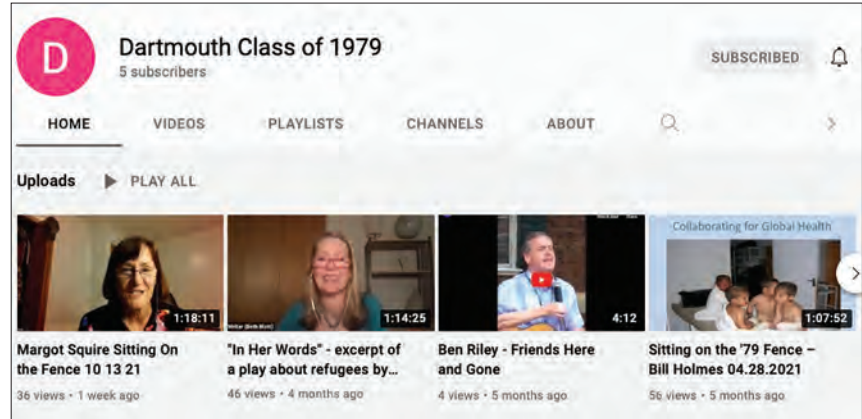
D

Dartmouth Class of 1979
5 subscribers

SUBSCRIBED

HOME VIDEOS PLAYLISTS CHANNELS ABOUT

Uploads PLAY ALL

1:18:11
Margot Squire Sitting On the Fence 10 13 21
36 views • 1 week ago

1:14:25
"In Her Words" - excerpt of a play about refugees by...
46 views • 4 months ago

4:12
Ben Riley - Friends Here and Gone
4 views • 5 months ago

Collaborating for Global Health
1:07:52
Sitting on the '79 Fence – Bill Holmes 04.28.2021
56 views • 5 months ago